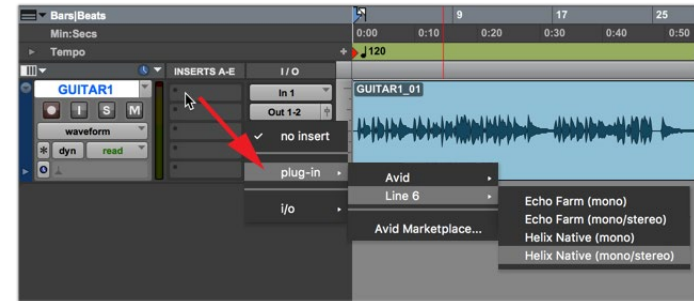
Bars|Beats
Min:Secs
Tempo
1
9
17
25
0:00
0:10
0:20
0:30
0:40
0:50
♩120
INSERTS A-E
I / O
GUITAR1
In 1
Out 1-2
GUITAR1_01
I
S
M
waveform
dyn
read
no insert
plug-in
i/o
Avid
Line 6
Avid Marketplace...
Echo Farm (mono)
Echo Farm (mono/stereo)
Helix Native (mono)
Helix Native (mono/stereo)